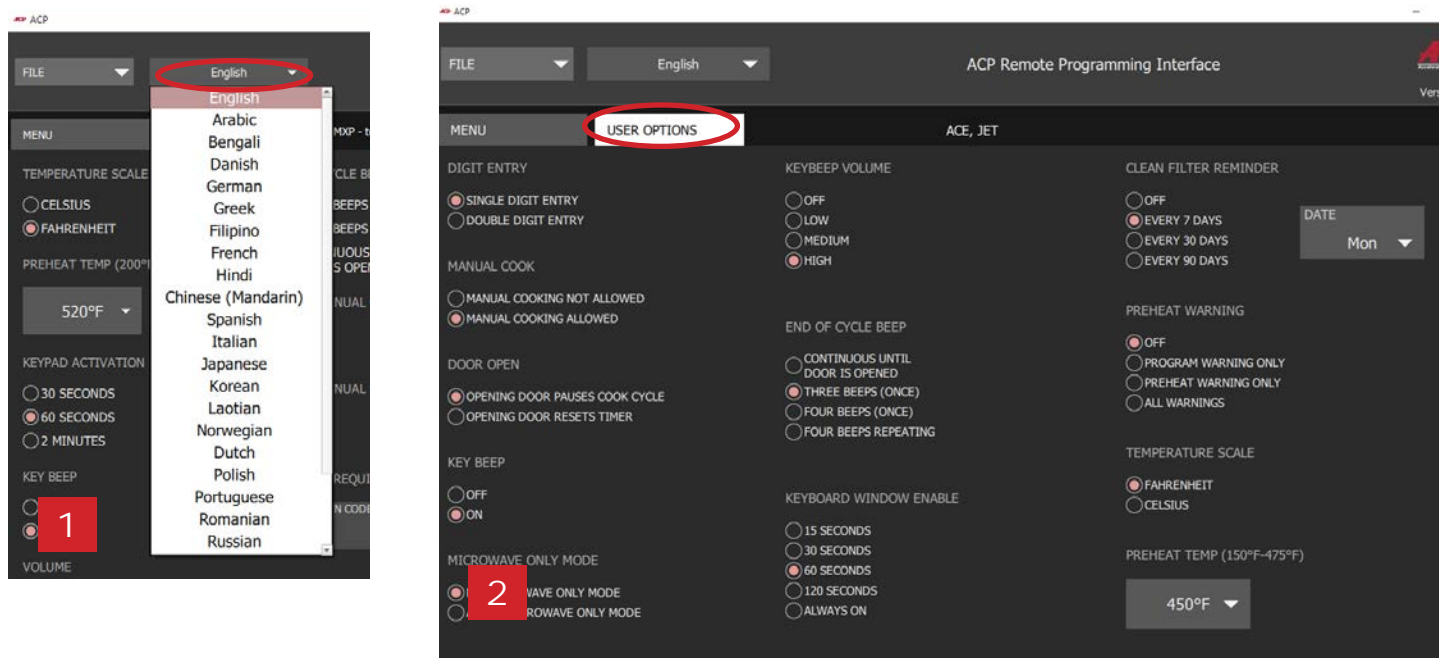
ACP

FILE
English
English
Arabic
Bengali
Danish
German
Greek
Filipino
French
Hindi
Chinese (Mandarin)
Spanish
Italian
Japanese
Korean
Laotian
Norwegian
Dutch
Polish
Portuguese
Romanian
Russian

MENU
MXP - t
TEMPERATURE SCALE
CELSIUS
FAHRENHEIT
PREHEAT TEMP (200°I
520°F
KEYPAD ACTIVATION
30 SECONDS
60 SECONDS
2 MINUTES
KEY BEEP
1
VOLUME
CLE B
BEEPS
BEEPS
UOUS
S OPE
NUAL
NUAL
REQU
N COD

ACP

FILE
English
ACP Remote Programming Interface
Vers
MENU
USER OPTIONS
ACE, JET

DIGIT ENTRY
SINGLE DIGIT ENTRY
DOUBLE DIGIT ENTRY

MANUAL COOK
MANUAL COOKING NOT ALLOWED
MANUAL COOKING ALLOWED

DOOR OPEN
OPENING DOOR PAUSES COOK CYCLE
OPENING DOOR RESETS TIMER

KEY BEEP
OFF
ON

MICROWAVE ONLY MODE
2
WAVE ONLY MODE
ROWAVE ONLY MODE

KEYBEEP VOLUME
OFF
LOW
MEDIUM
HIGH

END OF CYCLE BEEP
CONTINUOUS UNTIL DOOR IS OPENED
THREE BEEPS (ONCE)
FOUR BEEPS (ONCE)
FOUR BEEPS REPEATING

KEYBOARD WINDOW ENABLE
15 SECONDS
30 SECONDS
60 SECONDS
120 SECONDS
ALWAYS ON

CLEAN FILTER REMINDER
OFF
EVERY 7 DAYS
EVERY 30 DAYS
EVERY 90 DAYS
DATE
Mon

PREHEAT WARNING
OFF
PROGRAM WARNING ONLY
PREHEAT WARNING ONLY
ALL WARNINGS

TEMPERATURE SCALE
FAHRENHEIT
CELSIUS

PREHEAT TEMP (150°F-475°F)
450°F